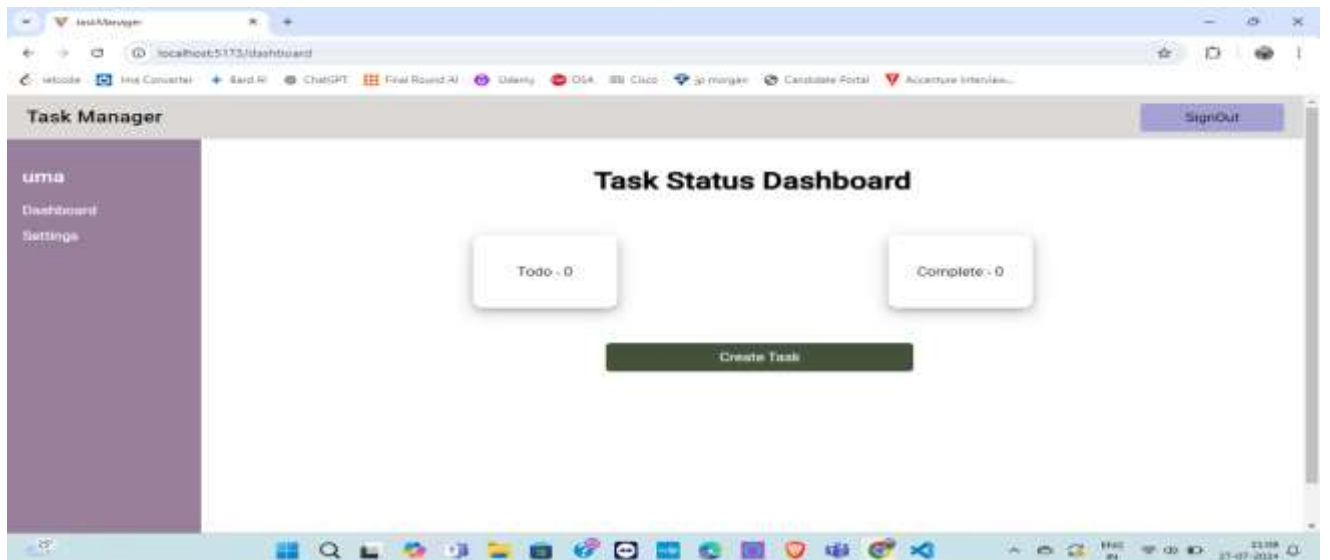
taskManager

localhost:5173/dashboard

leetcode Hex Converter Bard AI ChatGPT Final Round AI Udemy OSA Cisco jp morgan Candidate Portal Accenture Interview...

Task Manager

SignOut

uma

Dashboard

Settings

Task Status Dashboard

Todo - 0

Complete - 0

Create Task

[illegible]
27-07-2024